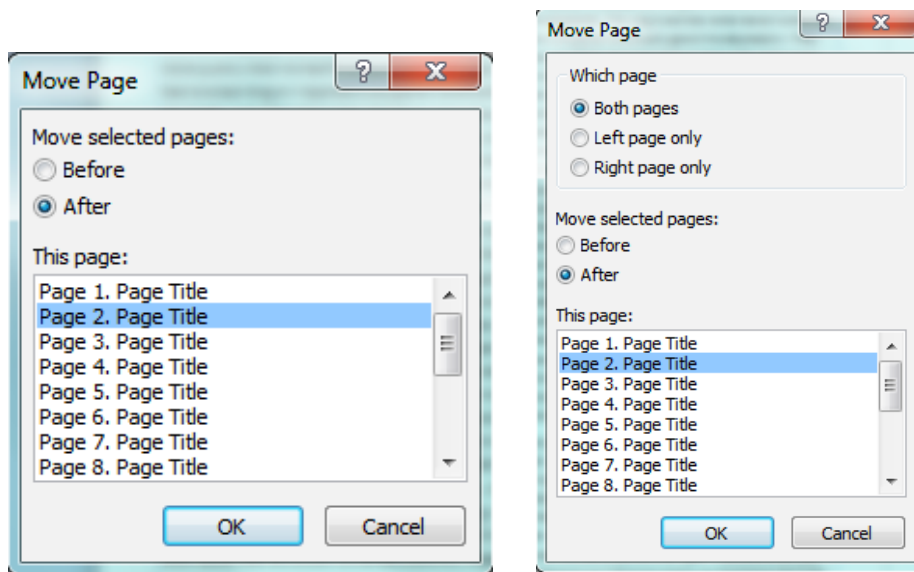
Move Page

?

X

Move selected pages:

Before

After

This page:

Page 1. Page Title
Page 2. Page Title
Page 3. Page Title
Page 4. Page Title
Page 5. Page Title
Page 6. Page Title
Page 7. Page Title
Page 8. Page Title

OK

Cancel

Move Page

?

X

Which page

Both pages

Left page only

Right page only

Move selected pages:

Before

After

This page:

Page 1. Page Title
Page 2. Page Title
Page 3. Page Title
Page 4. Page Title
Page 5. Page Title
Page 6. Page Title
Page 7. Page Title
Page 8. Page Title

OK

Cancel